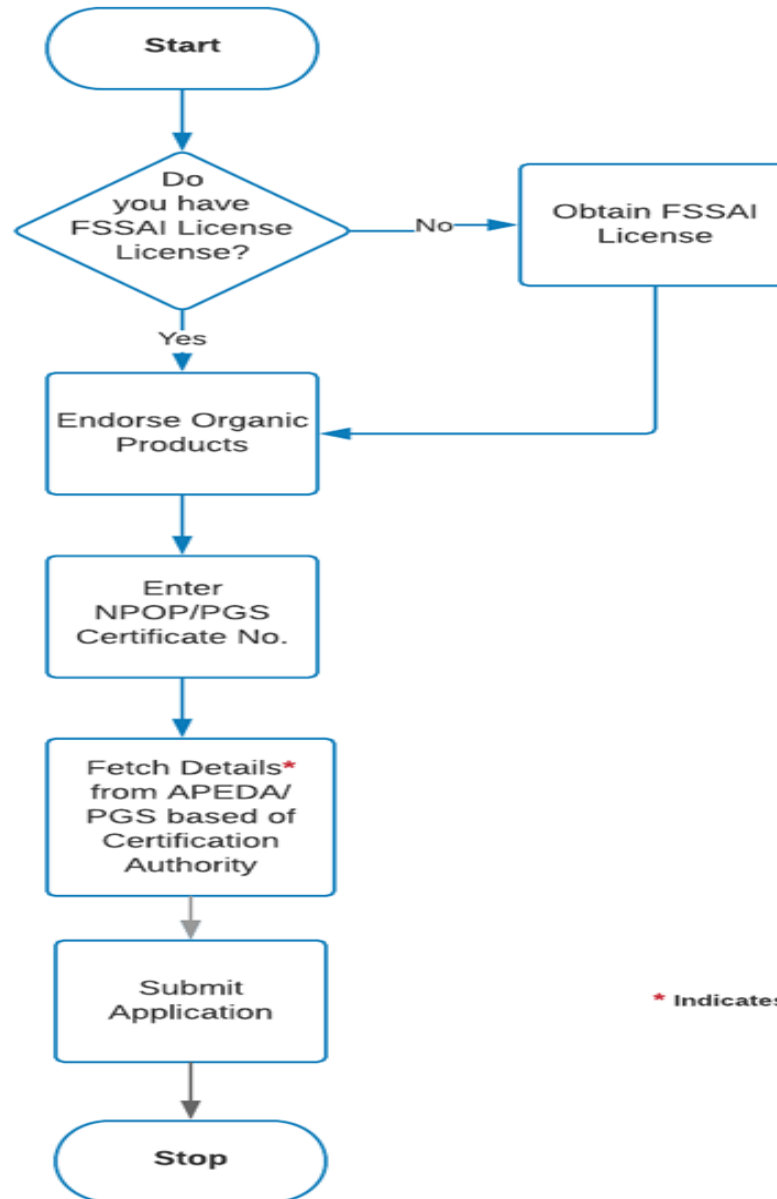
Start

Do you have FSSAI License License?

No

Obtain FSSAI License

Yes

Endorse Organic Products

Enter NPOP/PGS Certificate No.

Fetch Details* from APEDA/ PGS based of Certification Authority

Submit Application

Stop

* Indicates